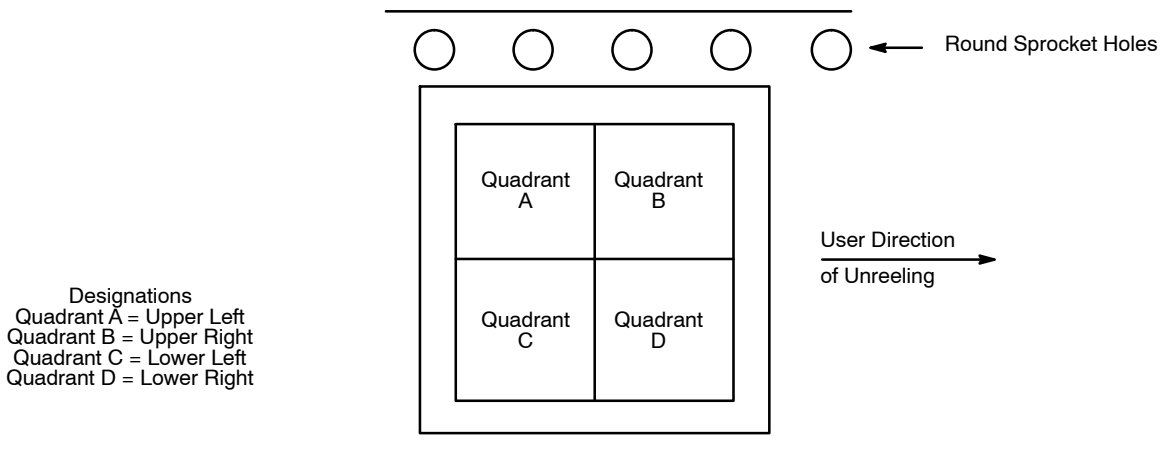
Round Sprocket Holes

Quadrant A

Quadrant B

Quadrant C

Quadrant D

User Direction of Unreeling

Designations
Quadrant A = Upper Left
Quadrant B = Upper Right
Quadrant C = Lower Left
Quadrant D = Lower Right